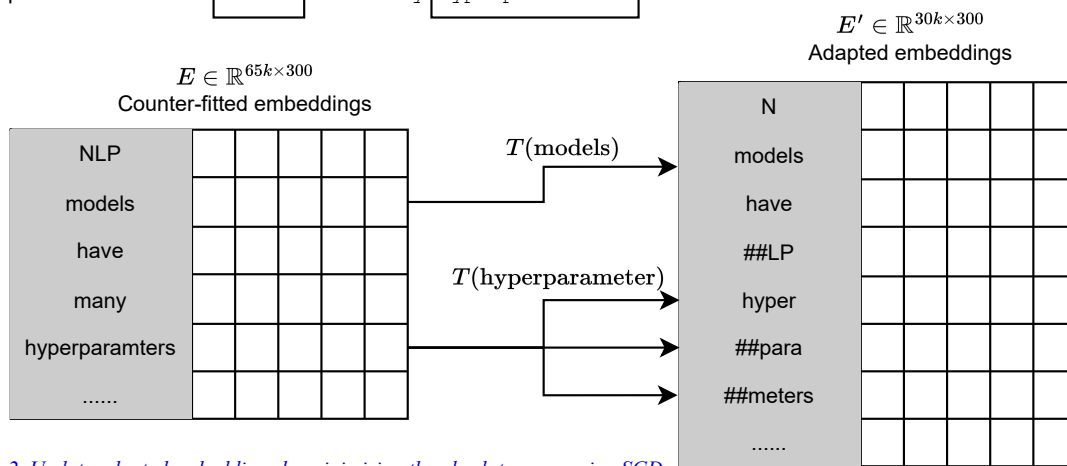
$E' \in \mathbb{R}^{30k \times 300}$
Adapted embeddings

$E \in \mathbb{R}^{65k \times 300}$
Counter-fitted embeddings

NLP
models
have
many
hyperparamters
......

$T(\text{models})$

$T(\text{hyperparameter})$

N
models
have
##LP
hyper
##para
##meters
......

2. Update adapted embedding by minimizing the absolute error using SGD